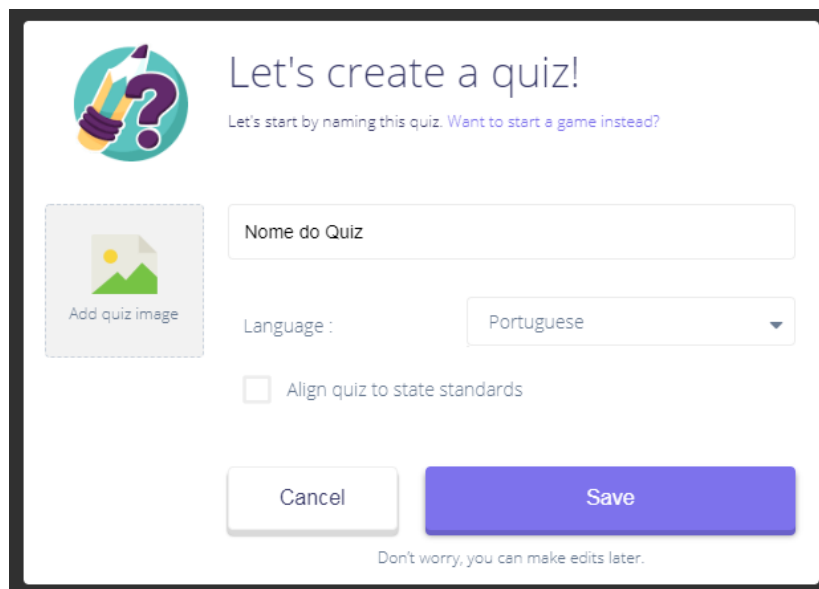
Let's create a quiz!

Let's start by naming this quiz. Want to start a game instead?

Add quiz image

Nome do Quiz

Language :

Portuguese

Align quiz to state standards

Cancel

Save

Don't worry, you can make edits later.